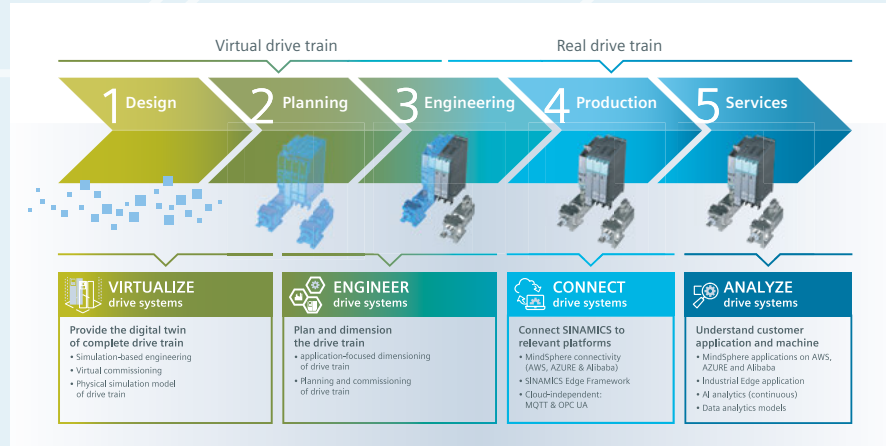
Virtual drive train

Real drive train

1 Design

2 Planning

3 Engineering

4 Production

5 Services

VIRTUALIZE drive systems

Provide the digital twin of complete drive train
• Simulation-based engineering
• Virtual commissioning
• Physical simulation model of drive train

ENGINEER drive systems

Plan and dimension the drive train
• application-focused dimensioning of drive train
• Planning and commissioning of drive train

CONNECT drive systems

Connect SINAMICS to relevant platforms
• MindSphere connectivity (AWS, AZURE & Alibaba)
• SINAMICS Edge Framework
• Cloud-independent: MQTT & OPC UA

ANALYZE drive systems

Understand customer application and machine
• MindSphere applications on AWS, AZURE and Alibaba
• Industrial Edge application
• AI analytics (continuous)
• Data analytics models